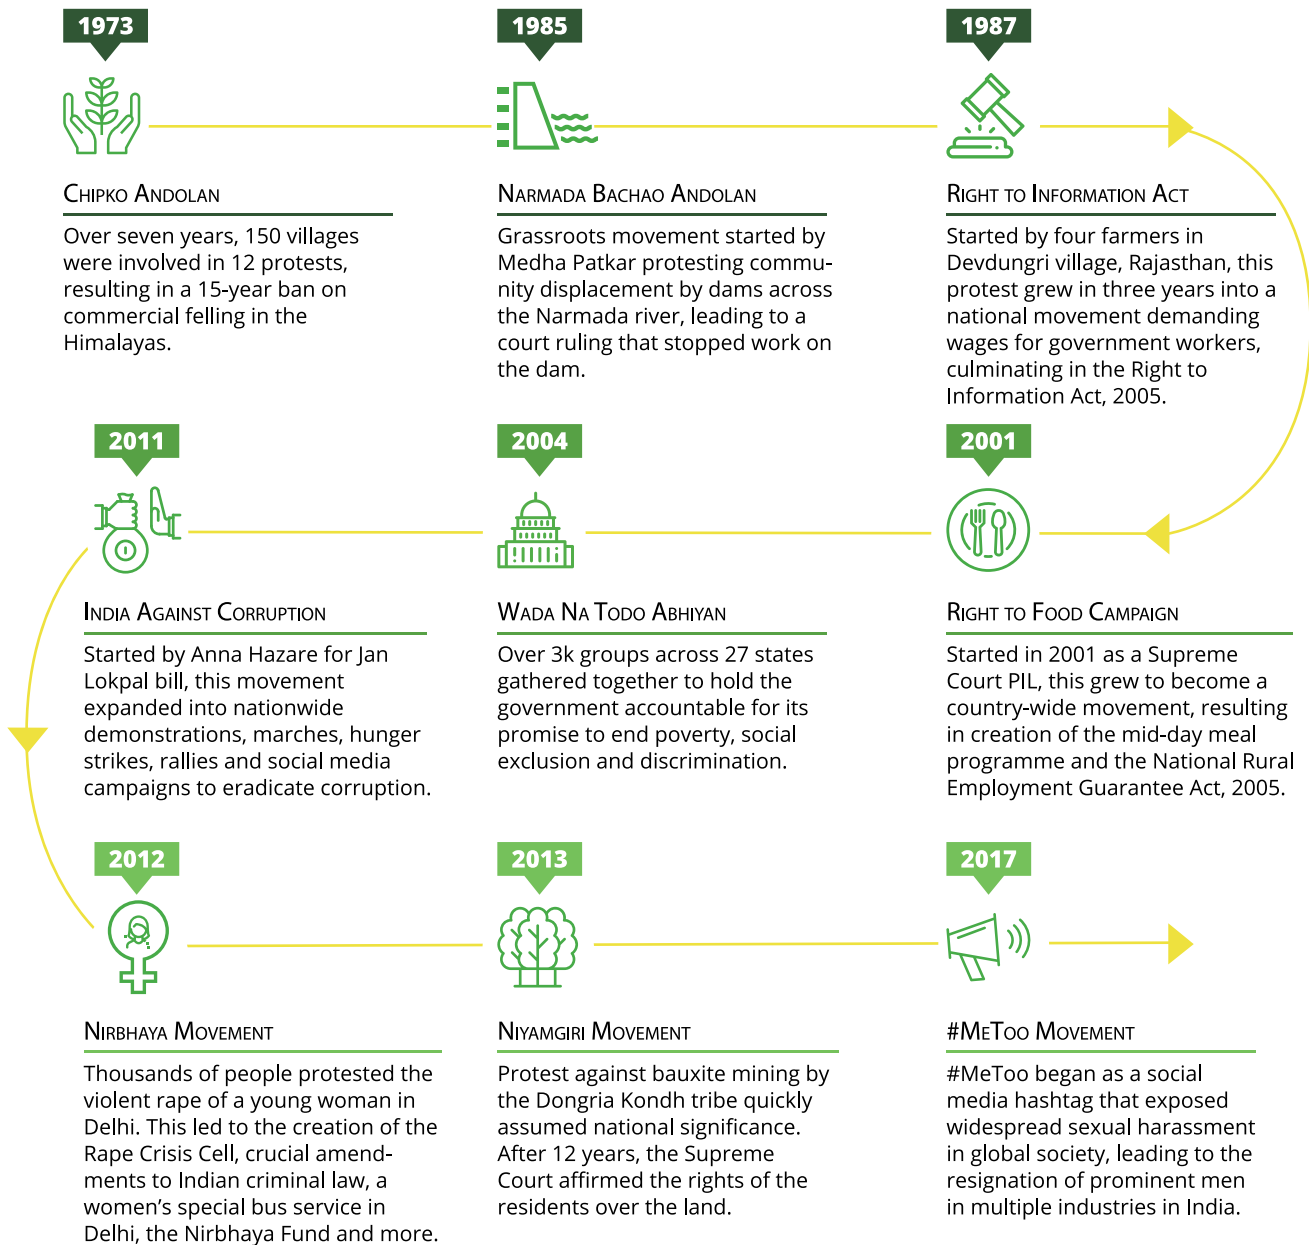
1973

Chipko Andolan

Over seven years, 150 villages were involved in 12 protests, resulting in a 15-year ban on commercial felling in the Himalayas.

1985

Narmada Bachao Andolan

Grassroots movement started by Medha Patkar protesting community displacement by dams across the Narmada river, leading to a court ruling that stopped work on the dam.

1987

Right to Information Act

Started by four farmers in Devdungri village, Rajasthan, this protest grew in three years into a national movement demanding wages for government workers, culminating in the Right to Information Act, 2005.

2011

India Against Corruption

Started by Anna Hazare for Jan Lokpal bill, this movement expanded into nationwide demonstrations, marches, hunger strikes, rallies and social media campaigns to eradicate corruption.

2004

Wada Na Todo Abhiyan

Over 3k groups across 27 states gathered together to hold the government accountable for its promise to end poverty, social exclusion and discrimination.

2001

Right to Food Campaign

Started in 2001 as a Supreme Court PIL, this grew to become a country-wide movement, resulting in creation of the mid-day meal programme and the National Rural Employment Guarantee Act, 2005.

2012

Nirbhaya Movement

Thousands of people protested the violent rape of a young woman in Delhi. This led to the creation of the Rape Crisis Cell, crucial amendments to Indian criminal law, a women's special bus service in Delhi, the Nirbhaya Fund and more.

2013

Niyamgiri Movement

Protest against bauxite mining by the Dongria Kondh tribe quickly assumed national significance. After 12 years, the Supreme Court affirmed the rights of the residents over the land.

2017

#MeToo Movement

#MeToo began as a social media hashtag that exposed widespread sexual harassment in global society, leading to the resignation of prominent men in multiple industries in India.